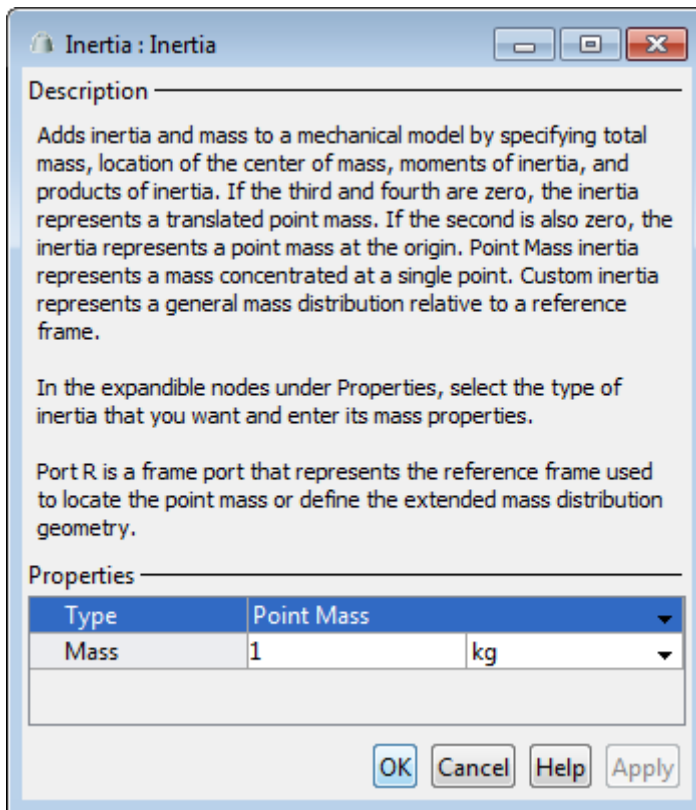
Inertia : Inertia

Description

Adds inertia and mass to a mechanical model by specifying total mass, location of the center of mass, moments of inertia, and products of inertia. If the third and fourth are zero, the inertia represents a translated point mass. If the second is also zero, the inertia represents a point mass at the origin. Point Mass inertia represents a mass concentrated at a single point. Custom inertia represents a general mass distribution relative to a reference frame.

In the expandible nodes under Properties, select the type of inertia that you want and enter its mass properties.

Port R is a frame port that represents the reference frame used to locate the point mass or define the extended mass distribution geometry.

Properties

| Type | Point Mass | |
|---|---|---|
| Mass | 1 | kg |

OK Cancel Help Apply